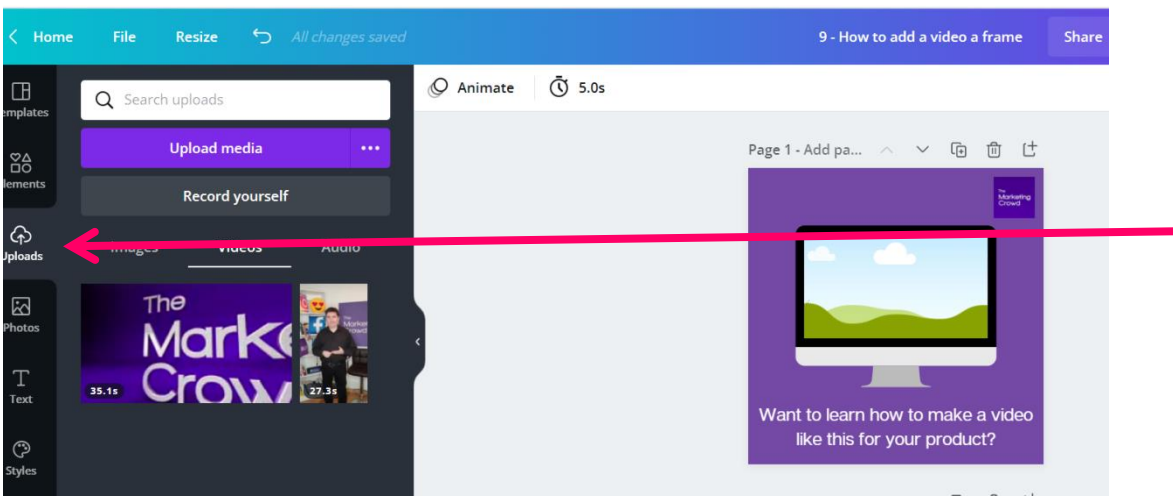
Home File Resize All changes saved 9 - How to add a video a frame Share

emplates
lements
Uploads
Photos
Text
Styles

Search uploads
Upload media
Record yourself
Images Videos Audio

The Marke Crow
35.1s
27.3s

Animate 5.0s

Page 1 - Add pa...

The Marketing Crowd

Want to learn how to make a video like this for your product?